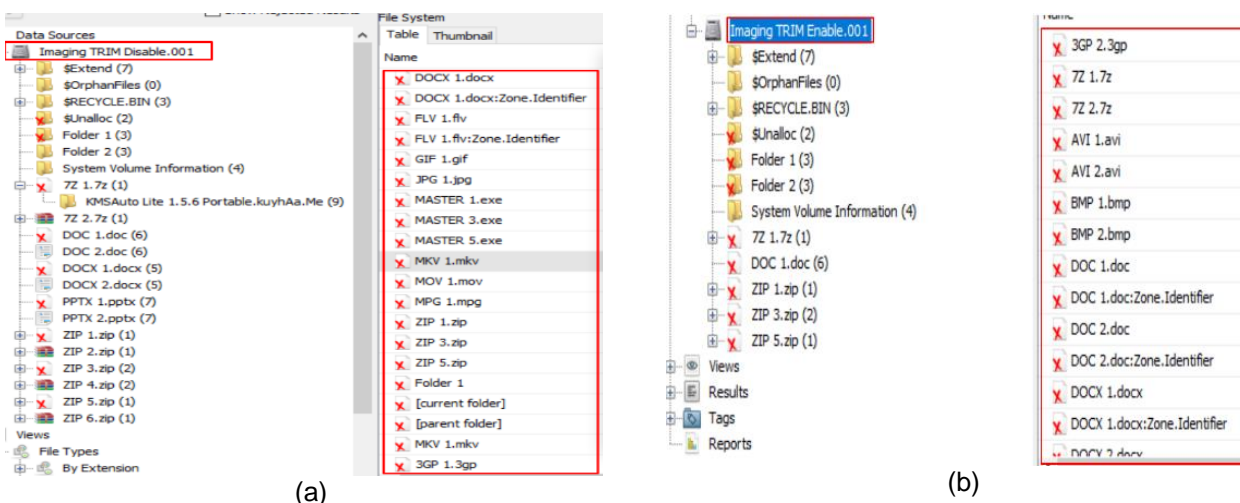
Data Sources
Imaging TRIM Disable.001
$Extend (7)
$OrphanFiles (0)
$RECYCLE.BIN (3)
$Unalloc (2)
Folder 1 (3)
Folder 2 (3)
System Volume Information (4)
7Z 1.7z (1)
KMSAuto Lite 1.5.6 Portable.kuyhAa.Me (9)
7Z 2.7z (1)
DOC 1.doc (6)
DOC 2.doc (6)
DOCX 1.docx (5)
DOCX 2.docx (5)
PPTX 1.pptx (7)
PPTX 2.pptx (7)
ZIP 1.zip (1)
ZIP 2.zip (1)
ZIP 3.zip (2)
ZIP 4.zip (2)
ZIP 5.zip (1)
ZIP 6.zip (1)
Views
File Types
By Extension

File System
Table Thumbnail
Name
DOCX 1.docx
DOCX 1.docx:Zone.Identifier
FLV 1.flv
FLV 1.flv:Zone.Identifier
GIF 1.gif
JPG 1.jpg
MASTER 1.exe
MASTER 3.exe
MASTER 5.exe
MKV 1.mkv
MOV 1.mov
MPG 1.mpg
ZIP 1.zip
ZIP 3.zip
ZIP 5.zip
Folder 1
[current folder]
[parent folder]
MKV 1.mkv
3GP 1.3gp

(a)

Imaging TRIM Enable.001
$Extend (7)
$OrphanFiles (0)
$RECYCLE.BIN (3)
$Unalloc (2)
Folder 1 (3)
Folder 2 (3)
System Volume Information (4)
7Z 1.7z (1)
DOC 1.doc (6)
ZIP 1.zip (1)
ZIP 3.zip (2)
ZIP 5.zip (1)
Views
Results
Tags
Reports

3GP 2.3gp
7Z 1.7z
7Z 2.7z
AVI 1.avi
AVI 2.avi
BMP 1.bmp
BMP 2.bmp
DOC 1.doc
DOC 1.doc:Zone.Identifier
DOC 2.doc
DOC 2.doc:Zone.Identifier
DOCX 1.docx
DOCX 1.docx:Zone.Identifier
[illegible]

(b)